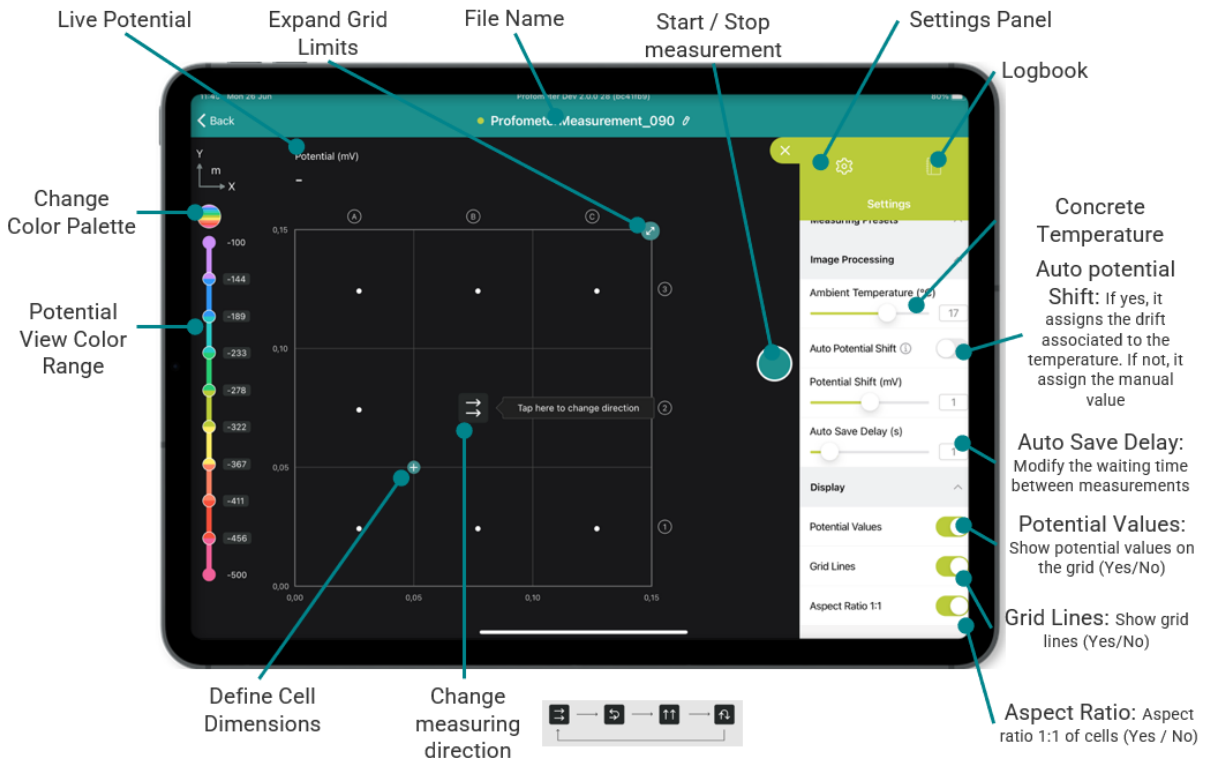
Live Potential

Expand Grid Limits

File Name

Start / Stop measurement

Settings Panel

Logbook

11:4_ Mon 26 Jun

Profometer Dev 2.0.0 28 (bc41fb9)

80%

Back

Profometer Measurement_090

Potential (mV)

-

Y m X

Change Color Palette

Potential View Color Range

-100
-144
-189
-233
-278
-322
-367
-411
-456
-500

A B C

0,15
0,10
0,05
0,00

0,00 0,05 0,10 0,15

3
2
1

Tap here to change direction

Settings

Measuring Presets

Image Processing

Ambient Temperature (°C)

17

Auto Potential Shift

Potential Shift (mV)

1

Auto Save Delay (s)

1

Display

Potential Values

Grid Lines

Aspect Ratio 1:1

Concrete Temperature

Auto potential Shift: If yes, it assigns the drift associated to the temperature. If not, it assign the manual value

Auto Save Delay: Modify the waiting time between measurements

Potential Values: Show potential values on the grid (Yes/No)

Grid Lines: Show grid lines (Yes/No)

Aspect Ratio: Aspect ratio 1:1 of cells (Yes / No)

Define Cell Dimensions

Change measuring direction